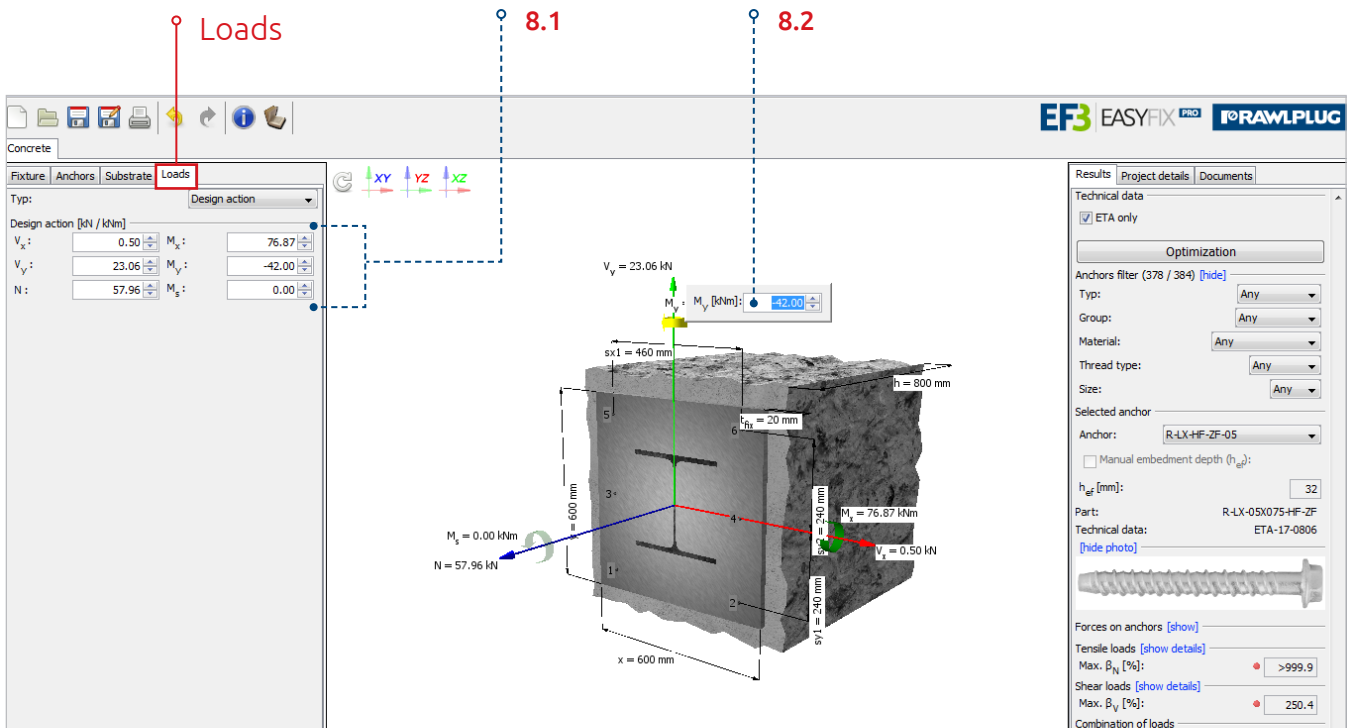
Loads

8.1

8.2

EF3 EASYFIX PRO RAWLPLUG

Concrete

Fixture | Anchors | Substrate | Loads

Typ: Design action

Design action [kN / kNm]

$V_x$ : 0.50 $M_x$ : 76.87

$V_y$ : 23.06 $M_y$ : -42.00

N : 57.96 $M_s$ : 0.00

XY YZ XZ

$V_y$ = 23.06 kN

$M_y$ [kNm]: -42.00

sx1 = 460 mm

h = 800 mm

$t_{fix}$ = 20 mm

5

6

3

4

1

2

600 mm

sy2 = 240 mm

sy1 = 240 mm

$M_x$ = 76.87 kNm

$V_x$ = 0.50 kN

$M_s$ = 0.00 kNm

N = 57.96 kN

x = 600 mm

Results | Project details | Documents

Technical data

ETA only

Optimization

Anchors filter (378 / 384) [hide]

Typ: Any

Group: Any

Material: Any

Thread type: Any

Size: Any

Selected anchor

Anchor: R-LX-HF-ZF-05

Manual embedment depth ($h_{ef}$):

$h_{ef}$ [mm]: 32

Part: R-LX-05X075-HF-ZF

Technical data: ETA-17-0806

[hide photo]

Forces on anchors [show]

Tensile loads [show details]

Max. $\beta_N$ [%]: >999.9

Shear loads [show details]

Max. $\beta_V$ [%]: 250.4

Combination of loads